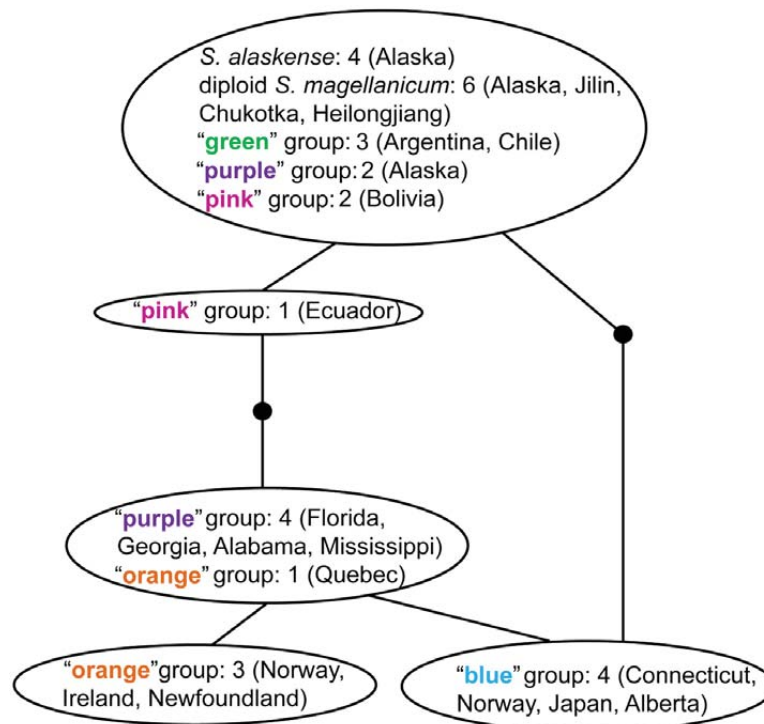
S. alaskense: 4 (Alaska)
diploid S. magellanicum: 6 (Alaska, Jilin, Chukotka, Heilongjiang)
"green" group: 3 (Argentina, Chile)
"purple" group: 2 (Alaska)
"pink" group: 2 (Bolivia)

"pink" group: 1 (Ecuador)

"purple" group: 4 (Florida, Georgia, Alabama, Mississippi)
"orange" group: 1 (Quebec)

"orange" group: 3 (Norway, Ireland, Newfoundland)

"blue" group: 4 (Connecticut, Norway, Japan, Alberta)